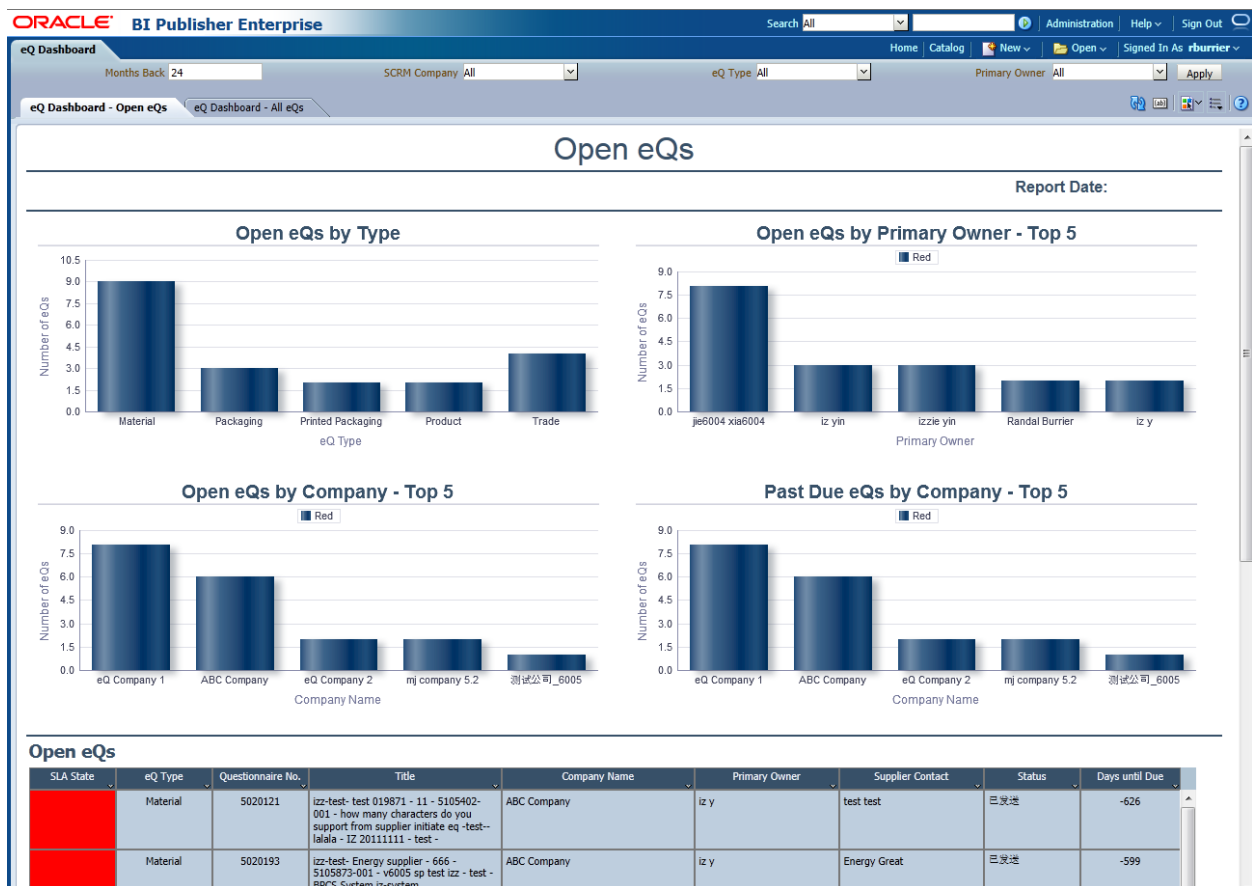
ORACLE BI Publisher Enterprise

Search All | Administration | Help | Sign Out

eQ Dashboard

Home | Catalog | New | Open | Signed In As rburrier

Months Back 24 SCRM Company All eQ Type All Primary Owner All Apply

eQ Dashboard - Open eQs eQ Dashboard - All eQs

Open eQs

Report Date:

Open eQs by Type

Number of eQs

10.5 9.0 7.5 6.0 4.5 3.0 1.5 0.0

Material Packaging Printed Packaging Product Trade

eQ Type

Open eQs by Primary Owner - Top 5

Red

Number of eQs

9.0 7.5 6.0 4.5 3.0 1.5 0.0

jie6004 xia6004 iz yin izzie yin Randal Burrier iz y

Primary Owner

Open eQs by Company - Top 5

Red

Number of eQs

9.0 7.5 6.0 4.5 3.0 1.5 0.0

eQ Company 1 ABC Company eQ Company 2 mj company 5.2 测试公司_6005

Company Name

Past Due eQs by Company - Top 5

Red

Number of eQs

9.0 7.5 6.0 4.5 3.0 1.5 0.0

eQ Company 1 ABC Company eQ Company 2 mj company 5.2 测试公司_6005

Company Name

Open eQs

| SLA State | eQ Type | Questionnaire No. | Title | Company Name | Primary Owner | Supplier Contact | Status | Days until Due |
|---|---|---|---|---|---|---|---|---|
| | Material | 5020121 | izz-test- test 019871 - 11 - 5105402-001 - how many characters do you support from supplier initiate eq -test--lalala - IZ 20111111 - test - | ABC Company | iz y | test test | 已发送 | -626 |
| | Material | 5020193 | izz-test- Energy supplier - 666 - 5105873-001 - v6005 sp test izz - test - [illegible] | ABC Company | iz y | Energy Great | 已发送 | -599 |